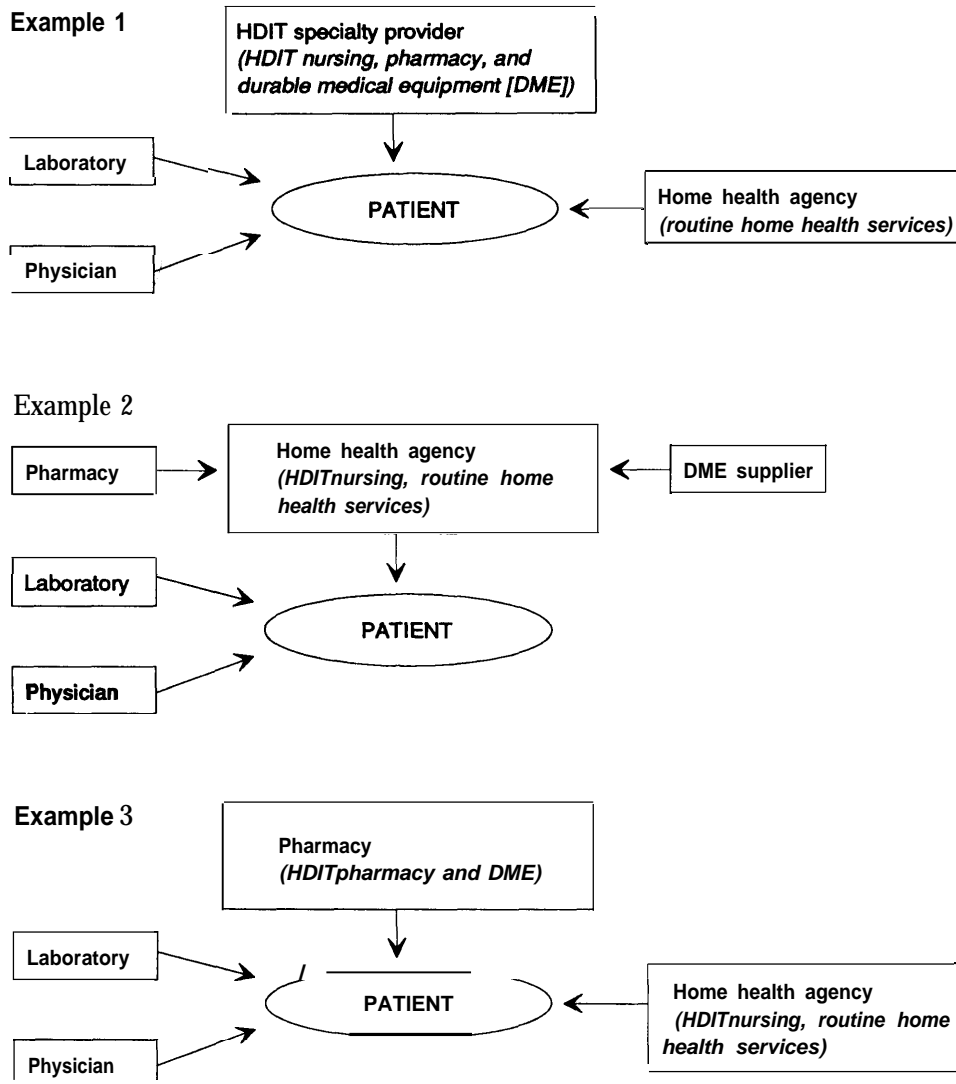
Example 1

HDIT specialty provider
(HDIT nursing, pharmacy, and durable medical equipment [DME])

Laboratory

PATIENT

Home health agency
(routine home health services)

Physician

Example 2

Pharmacy

Home health agency
(HDITnursing, routine home health services)

DME supplier

Laboratory

PATIENT

Physician

Example 3

Pharmacy
(HDITpharmacy and DME)

Laboratory

PATIENT

Home health agency
(HDITnursing, routine home health services)

Physician